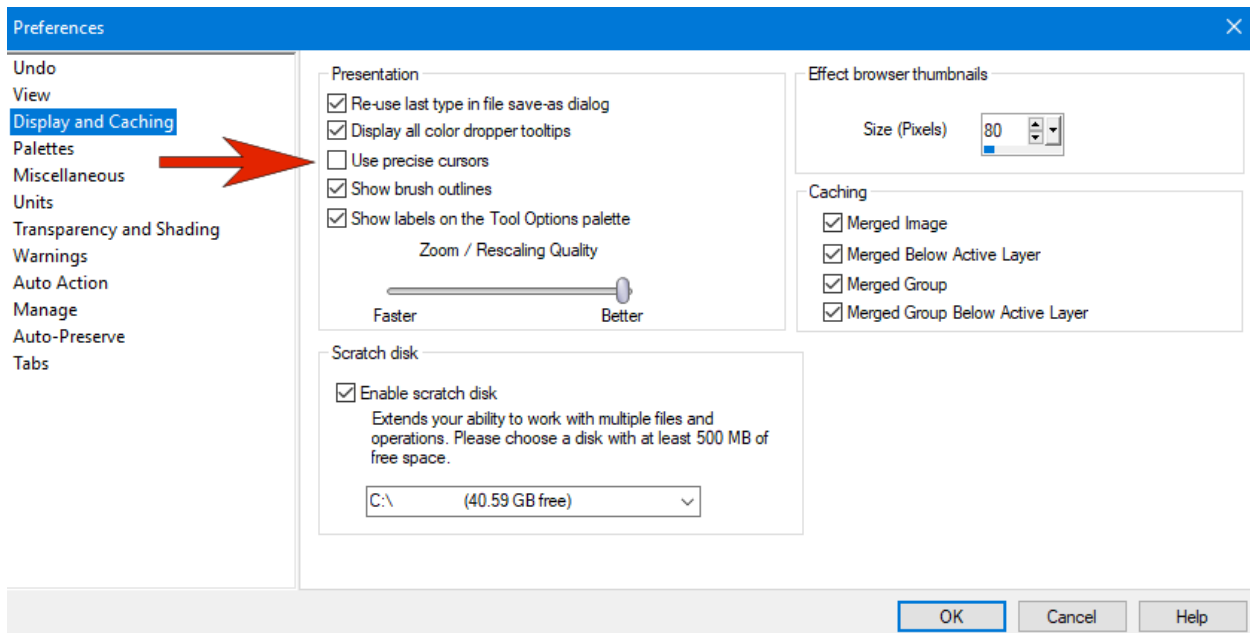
Preferences

Undo
View
Display and Caching
Palettes
Miscellaneous
Units
Transparency and Shading
Warnings
Auto Action
Manage
Auto-Preserve
Tabs

Presentation
Re-use last type in file save-as dialog
Display all color dropper tooltips
Use precise cursors
Show brush outlines
Show labels on the Tool Options palette
Zoom / Rescaling Quality
Faster
Better

Effect browser thumbnails
Size (Pixels) 80

Caching
Merged Image
Merged Below Active Layer
Merged Group
Merged Group Below Active Layer

Scratch disk
Enable scratch disk
Extends your ability to work with multiple files and operations. Please choose a disk with at least 500 MB of free space.
C:\ (40.59 GB free)

OK
Cancel
Help